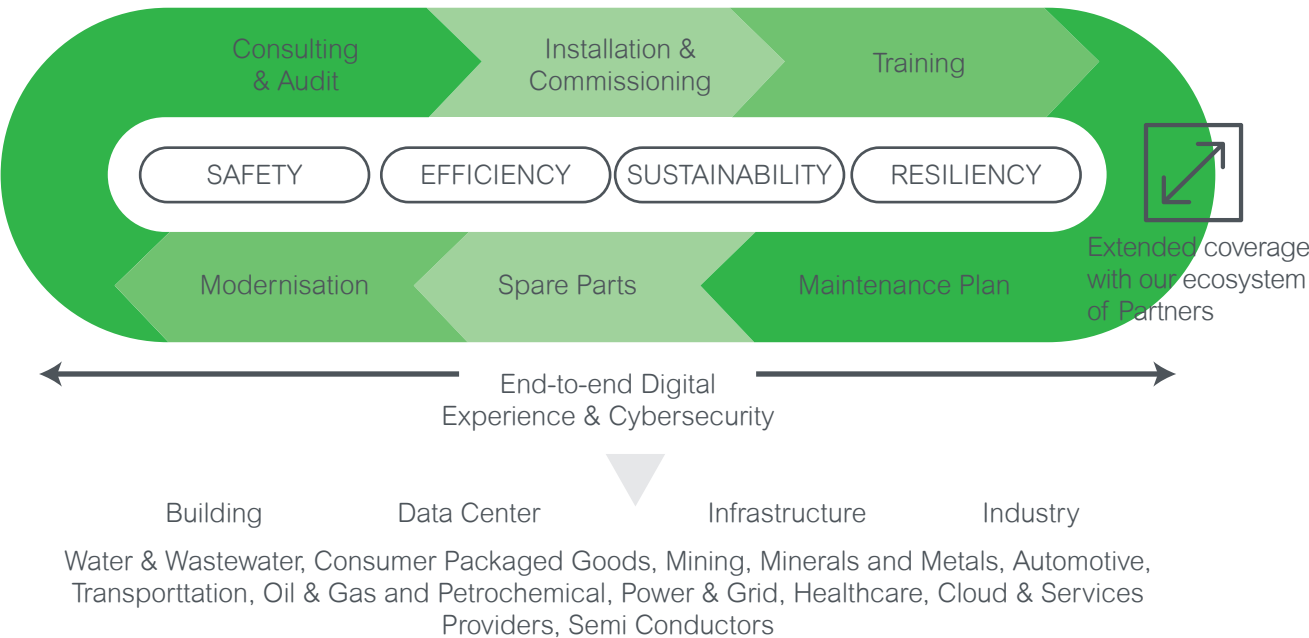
Consulting & Audit

Installation & Commissioning

Training

SAFETY

EFFICIENCY

SUSTAINABILITY

RESILIENCY

Extended coverage with our ecosystem of Partners

Modernisation

Spare Parts

Maintenance Plan

End-to-end Digital Experience & Cybersecurity

Building

Data Center

Infrastructure

Industry

Water & Wastewater, Consumer Packaged Goods, Mining, Minerals and Metals, Automotive, Transporttation, Oil & Gas and Petrochemical, Power & Grid, Healthcare, Cloud & Services Providers, Semi Conductors